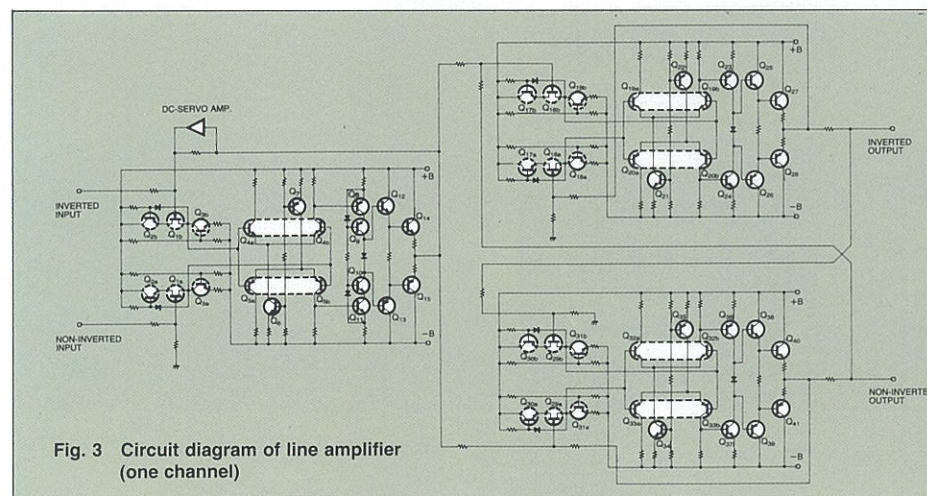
DC-SERVO AMP.

INVERTED INPUT

NON-INVERTED INPUT

+B

−B

$Q_{2b}$ $Q_{1b}$ $Q_{3b}$ $Q_{2a}$ $Q_{1a}$ $Q_{3a}$ $Q_{4a}$ $Q_{4b}$ $Q_{5a}$ $Q_{5b}$ $Q_7$ $Q_6$ $Q_8$ $Q_9$ $Q_{10}$ $Q_{11}$ $Q_{12}$ $Q_{13}$ $Q_{14}$ $Q_{15}$

+B

−B

$Q_{17b}$ $Q_{16b}$ $Q_{18b}$ $Q_{17a}$ $Q_{16a}$ $Q_{18a}$ $Q_{19a}$ $Q_{19b}$ $Q_{20a}$ $Q_{20b}$ $Q_{21}$ $Q_{22}$ $Q_{23}$ $Q_{24}$ $Q_{25}$ $Q_{26}$ $Q_{27}$ $Q_{28}$

INVERTED OUTPUT

+B

−B

$Q_{30b}$ $Q_{29b}$ $Q_{31b}$ $Q_{30a}$ $Q_{29a}$ $Q_{31a}$ $Q_{32a}$ $Q_{32b}$ $Q_{33a}$ $Q_{33b}$ $Q_{34}$ $Q_{35}$ $Q_{36}$ $Q_{37}$ $Q_{38}$ $Q_{39}$ $Q_{40}$ $Q_{41}$

NON-INVERTE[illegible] OUTPUT

Fig. 3 Circuit diagram of line amplifier (one channel)